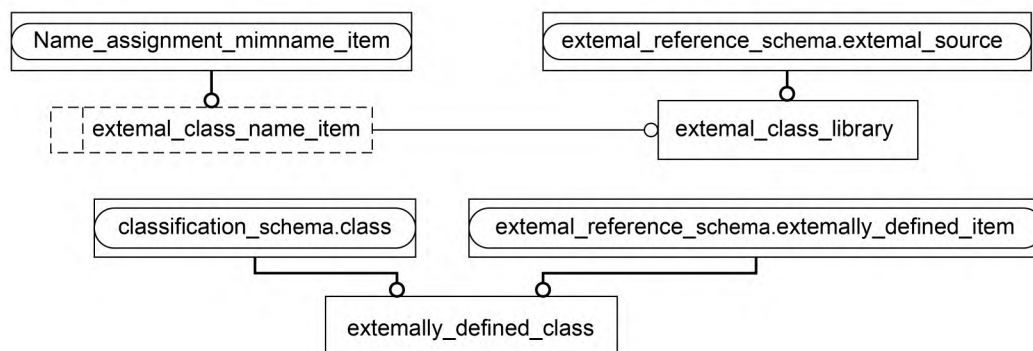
Name_assignment_mimname_item

extemal_reference_schema.extemal_source

extemal_class_name_item

extemal_class_library

classification_schema.class

extemal_reference_schema.extemally_defined_item

extemally_defined_class